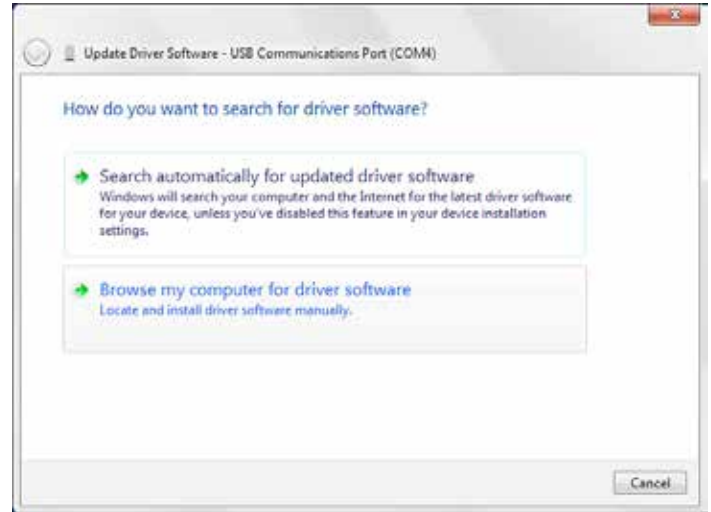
Update Driver Software - USB Communications Port (COM4)

How do you want to search for driver software?

Search automatically for updated driver software
Windows will search your computer and the Internet for the latest driver software for your device, unless you've disabled this feature in your device installation settings.

Browse my computer for driver software
Locate and install driver software manually.

Cancel